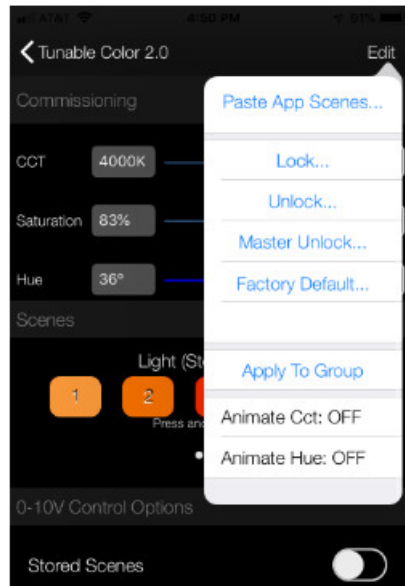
AT&T 4:50 PM 81%

Tunable Color 2.0

Edit

Commissioning

CCT 4000K

Saturation 83%

Hue 36°

Scenes

Light (St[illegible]

1 2

Press an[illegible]

0-10V Control Options

Stored Scenes

Paste App Scenes...

Lock...

Unlock...

Master Unlock...

Factory Default...

Apply To Group

Animate Cct: OFF

Animate Hue: OFF